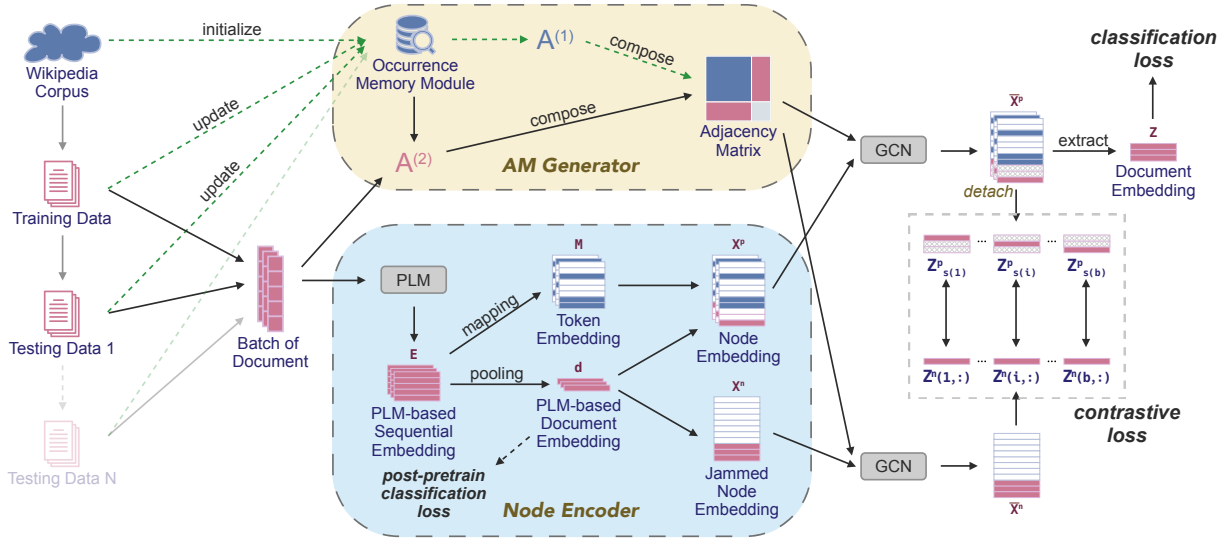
Wikipedia Corpus

initialize

update

update

Training Data

Testing Data 1

Testing Data N

Occurrence Memory Module

$A^{(1)}$

compose

$A^{(2)}$

compose

Adjacency Matrix

AM Generator

Batch of Document

PLM

mapping

M

Token Embedding

E

PLM-based Sequential Embedding

pooling

d

PLM-based Document Embedding

post-pretrain classification loss

$X^p$

Node Embedding

$X^n$

Jammed Node Embedding

Node Encoder

GCN

GCN

$\bar{X}^p$

detach

extract

Z

Document Embedding

classification loss

$Z^p_{s(1)}$ ... $Z^p_{s(i)}$ ... $Z^p_{s(b)}$

$Z^n(1,:)$ ... $Z^n(i,:)$ ... $Z^n(b,:)$

contrastive loss

$\bar{X}^n$